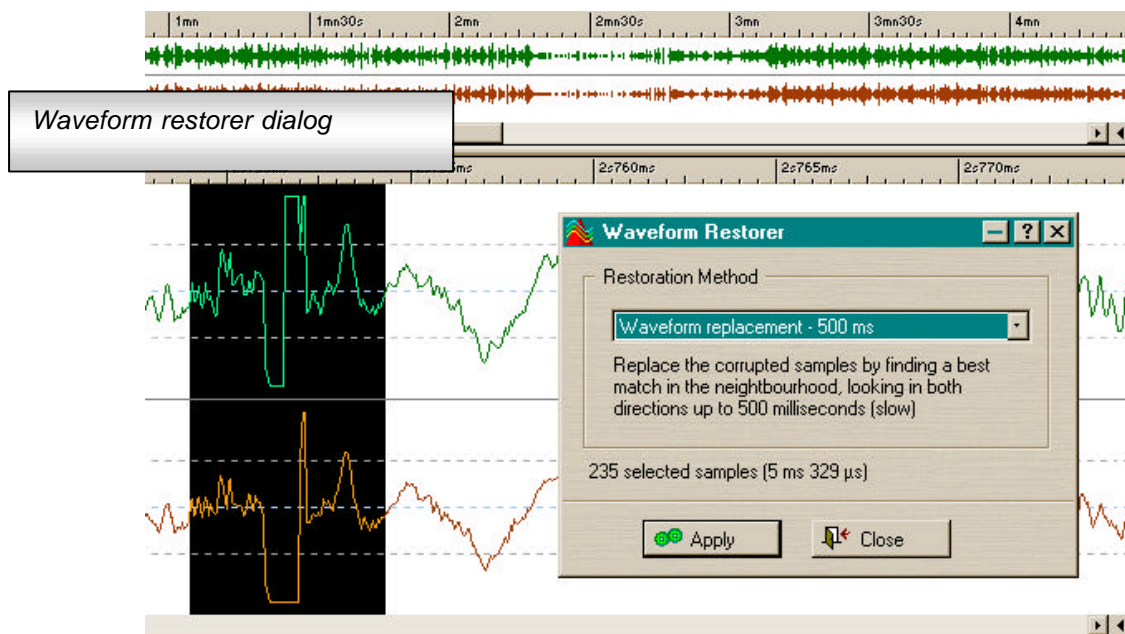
1mn 1mn30s 2mn 2mn30s 3mn 3mn30s 4mn

Waveform restorer dialog

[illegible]ms 2s760ms 2s765ms 2s770ms

Waveform Restorer

Restoration Method

Waveform replacement - 500 ms

Replace the corrupted samples by finding a best match in the neighbourhood, looking in both directions up to 500 milliseconds (slow)

235 selected samples (5 ms 329 µs)

Apply

Close